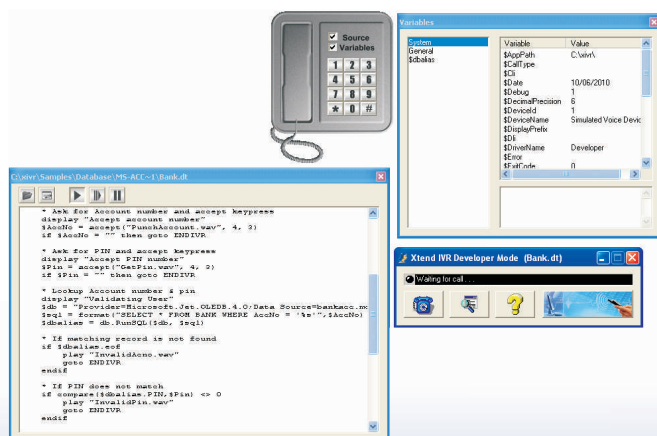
Source
Variables

1 2 3
4 5 6
7 8 9
* 0 #

Variables

System
General
$dbalias

| Variable | Value |
|---|---|
| $AppPath | C:\xivr\ |
| $CallType | |
| $Cli | |
| $Date | 10/06/2010 |
| $Debug | 1 |
| $DecimalPrecision | 6 |
| $DeviceId | 1 |
| $DeviceName | Simulated Voice Devic |
| $DisplayPrefix | |
| $Dli | |
| $DriverName | Developer |
| $Error | |
| $ExitCode | 0 |

C:\xivr\Samples\Database\MS-ACC~1\Bank.dt

* Ask for Account number and accept keypress
display "Accept account number"
$AccNo = accept("PunchAccount.wav", 4, 3)
if $AccNo = "" then goto ENDIVR

* Ask for PIN and accept keypress
display "Accept PIN number"
$Pin = accept("GetPin.wav", 4, 3)
if $Pin = "" then goto ENDIVR

* Lookup Account number & pin
display "Validating User"
$db = "Provider=Microsoft.Jet.OLEDB.4.0;Data Source=bankacc.m
$sql = format("SELECT * FROM BANK WHERE AccNo = '%s'",$AccNo)
$dbalias = db.RunSQL($db, $sql)

* If matching record is not found
if $dbalias.eof
    play "InvalidAcno.wav"
    goto ENDIVR
endif

* If PIN does not match
if compare($dbalias.PIN,$Pin) <> 0
    play "InvalidPin.wav"
    goto ENDIVR
endif

Xtend IVR Developer Mode (Bank.dt)
Waiting for call . . .